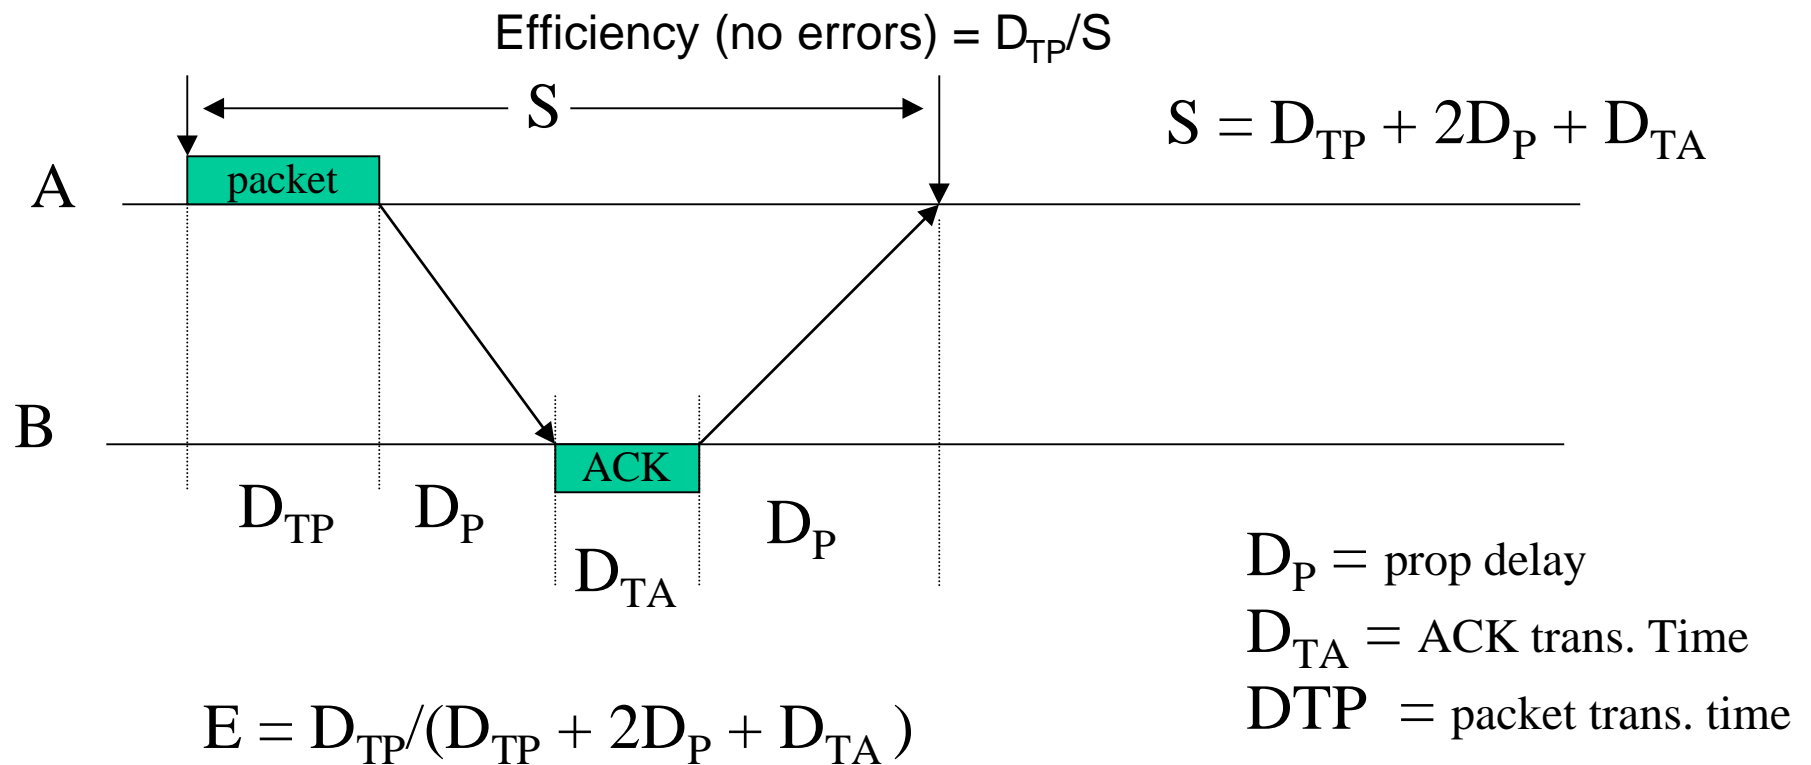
Efficiency (no errors) = $D_{TP}/S$

S

$S = D_{TP} + 2D_P + D_{TA}$

A

packet

B

ACK

$D_{TP}$ $D_P$ $D_{TA}$ $D_P$

$D_P$ = prop delay

$D_{TA}$ = ACK trans. Time

DTP = packet trans. time

$E = D_{TP}/(D_{TP} + 2D_P + D_{TA})$